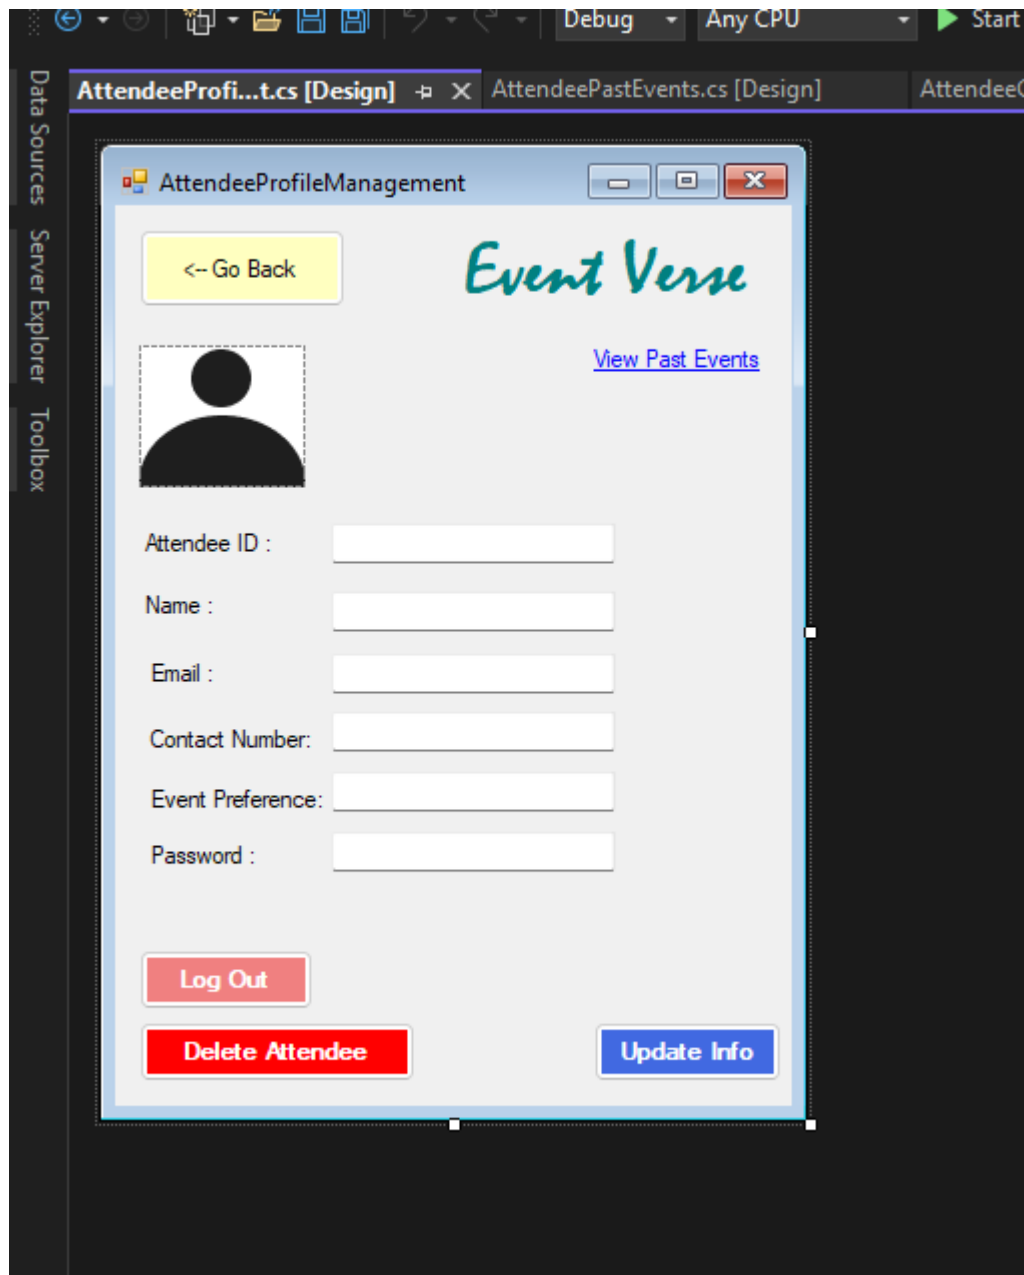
Debug
Any CPU
Start

Data Sources
Server Explorer
Toolbox

AttendeeProfi...t.cs [Design]
AttendeePastEvents.cs [Design]
Attendee

AttendeeProfileManagement

<-- Go Back

Event Verse

View Past Events

Attendee ID :

Name :

Email :

Contact Number:

Event Preference:

Password :

Log Out

Delete Attendee

Update Info